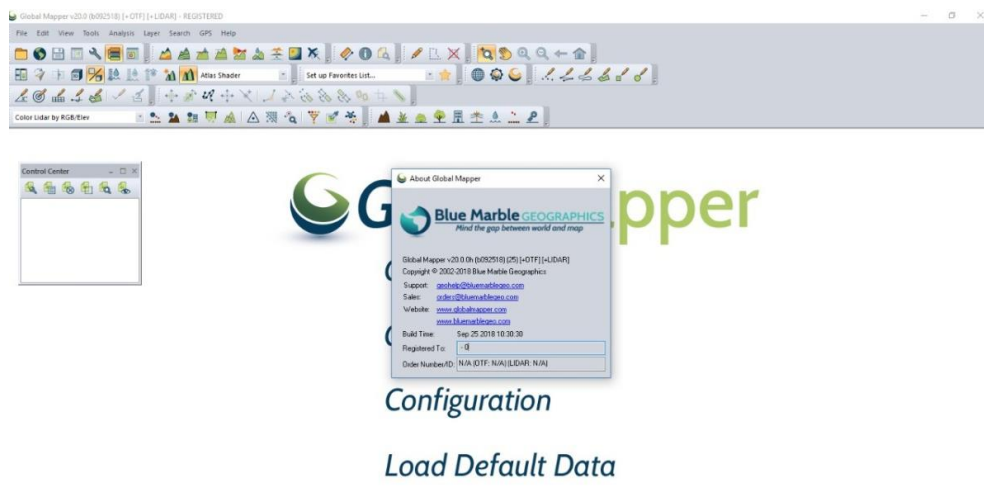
Global Mapper v20.0 (b092518) [+OTF] [+LIDAR] - REGISTERED

File Edit View Tools Analysis Layer Search GPS Help

Atlas Shader

Set up Favorites List...

Color Lidar by RGB/Elev

Control Center

G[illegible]pper

About Global Mapper

Blue Marble GEOGRAPHICS
Mind the gap between world and map

Global Mapper v20.0.0h (b092518) (25) [+OTF] [+LIDAR]
Copyright © 2002-2018 Blue Marble Geographics

Support: geohelp@bluemarblegeo.com
Sales: orders@bluemarblegeo.com
Website: www.globalmapper.com
www.bluemarblegeo.com

Build Time: Sep 25 2018 10:30:38
Registered To: -0
Order Number/ID: N/A (OTF: N/A) (LIDAR: N/A)

Configuration

Load Default Data